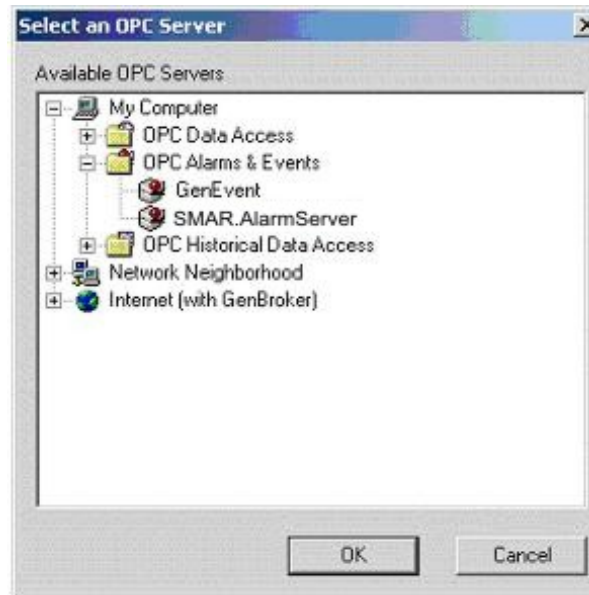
Select an OPC Server

Available OPC Servers

My Computer
OPC Data Access
OPC Alarms & Events
GenEvent
SMAR.AlarmServer
OPC Historical Data Access
Network Neighborhood
Internet (with GenBroker)

OK
Cancel